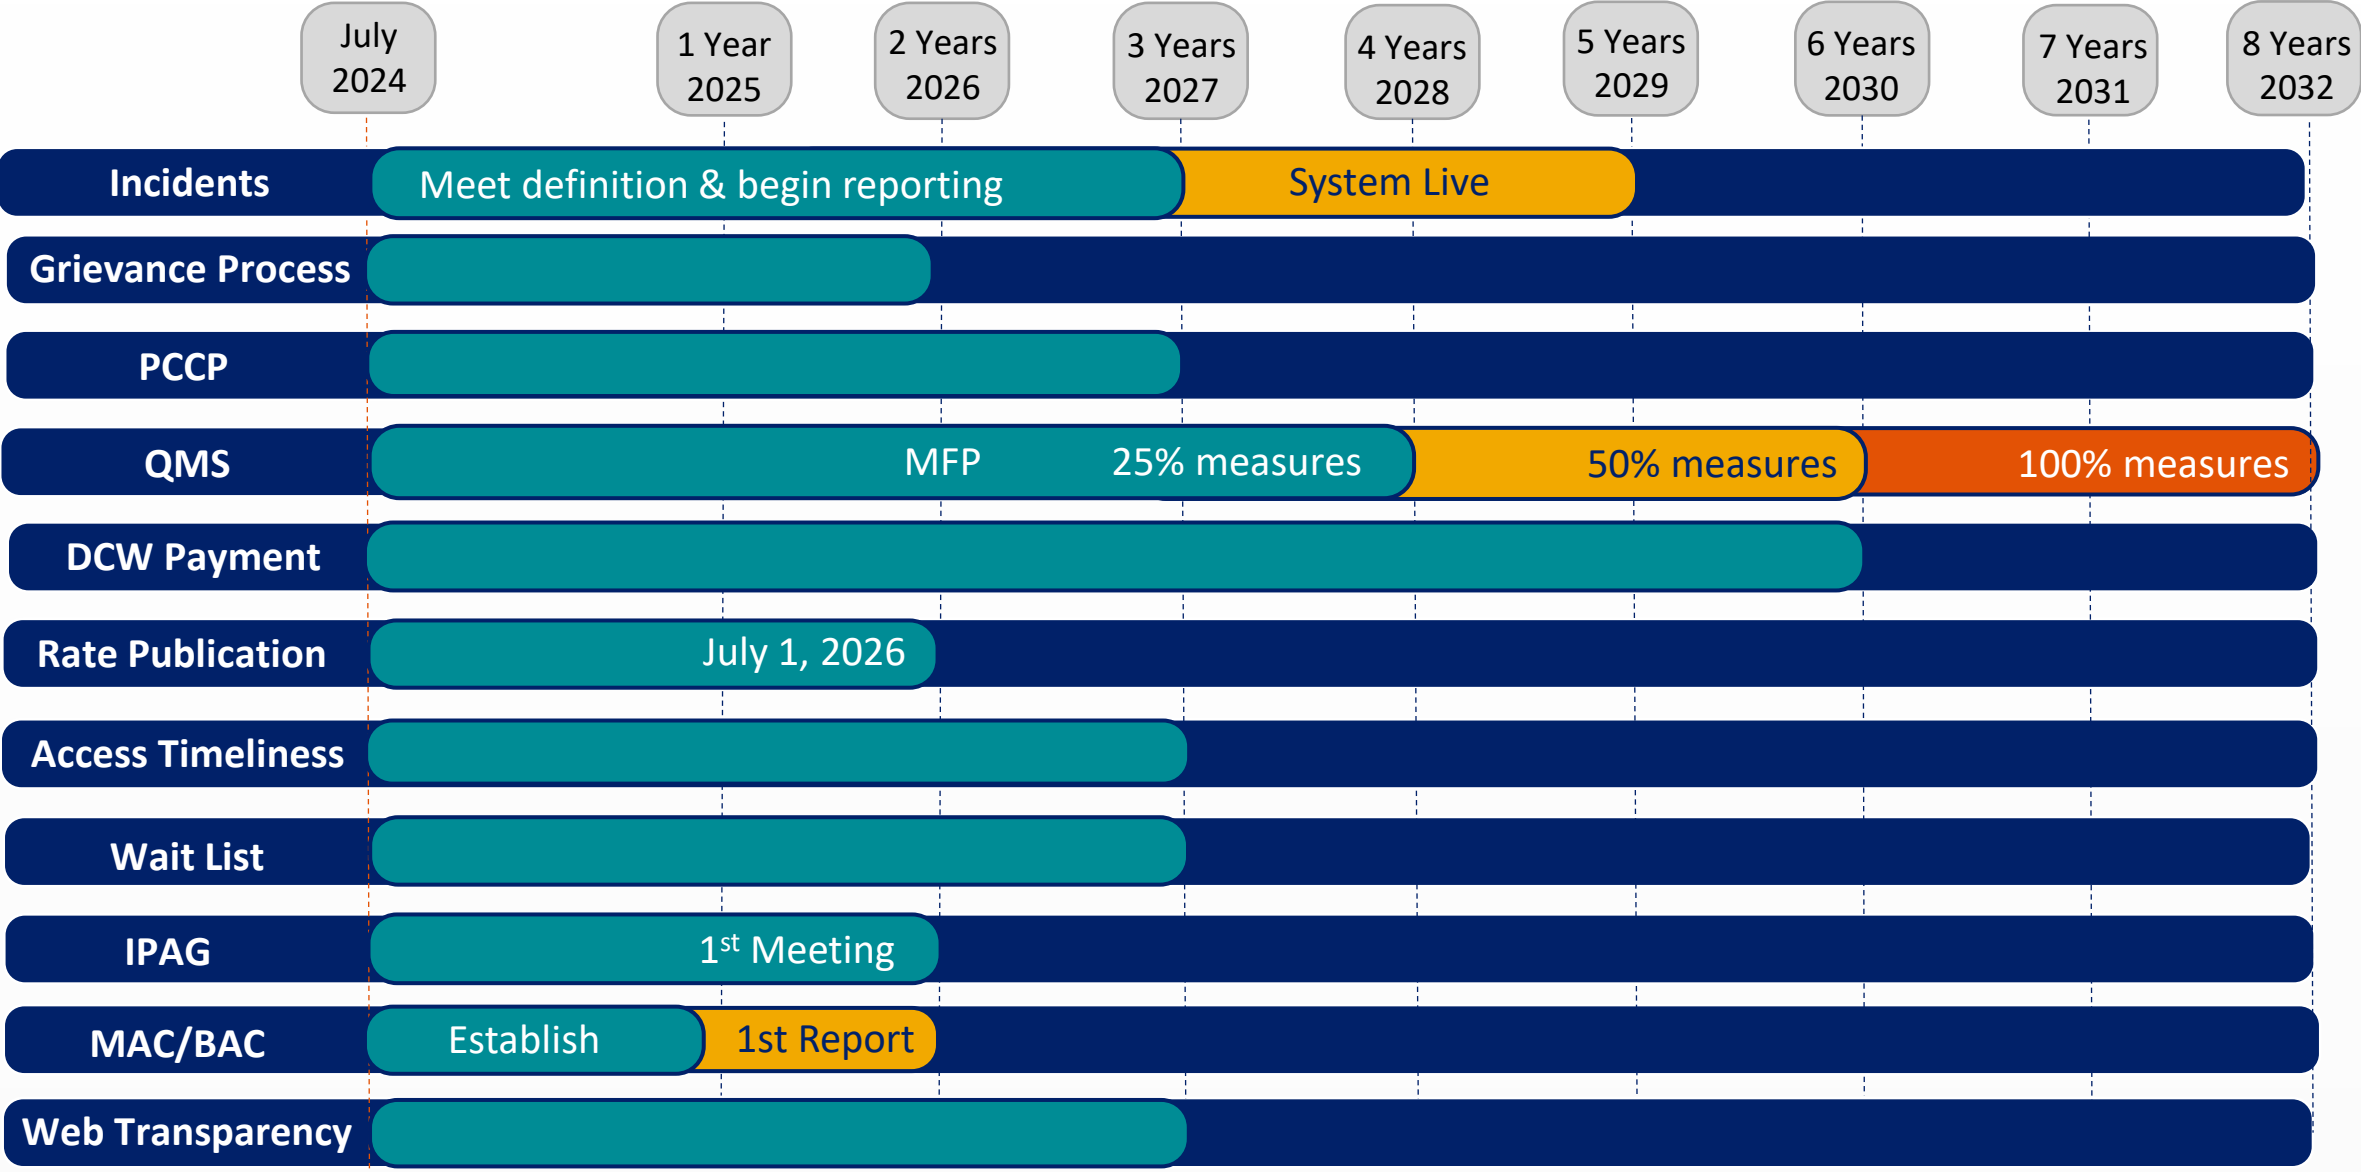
July 2024

1 Year 2025

2 Years 2026

3 Years 2027

4 Years 2028

5 Years 2029

6 Years 2030

7 Years 2031

8 Years 2032

Incidents
Meet definition & begin reporting
System Live

Grievance Process

PCCP

QMS
MFP
25% measures
50% measures
100% measures

DCW Payment

Rate Publication
July 1, 2026

Access Timeliness

Wait List

IPAG
$1^{st}$ Meeting

MAC/BAC
Establish
1st Report

Web Transparency